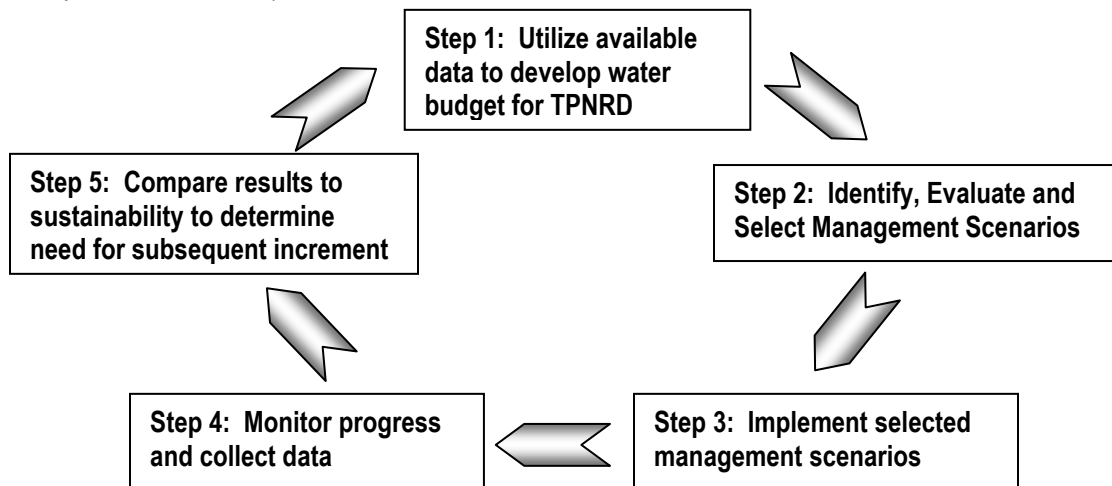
Step 1: Utilize available data to develop water budget for TPNRD

Step 2: Identify, Evaluate and Select Management Scenarios

Step 3: Implement selected management scenarios

Step 4: Monitor progress and collect data

Step 5: Compare results to sustainability to determine need for subsequent increment